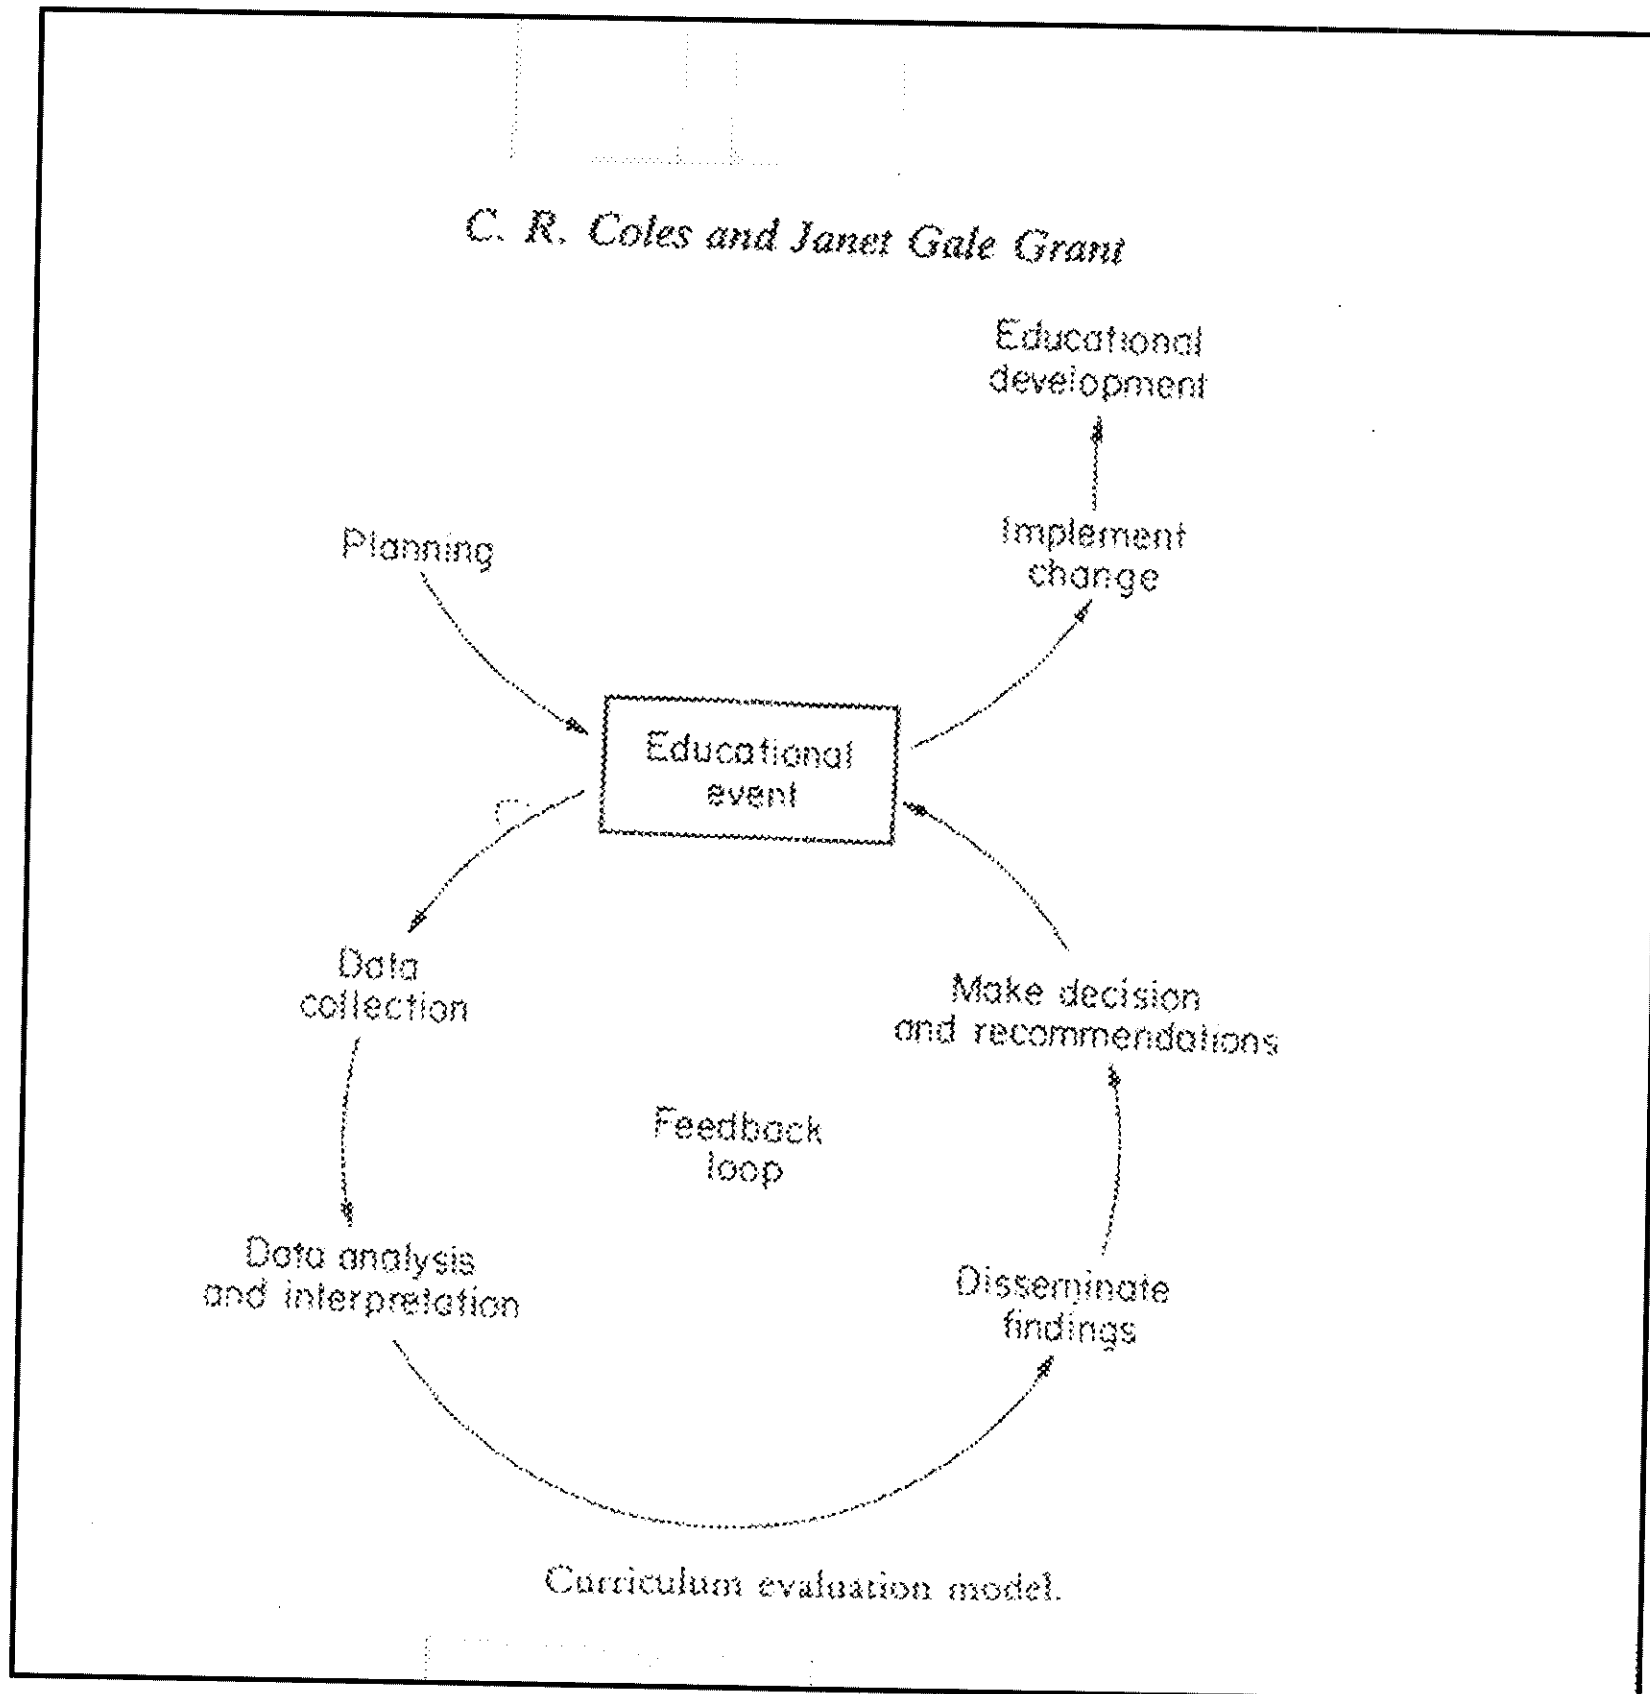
C. R. Coles and Janet Gale Grant

Educational development

Implement change

Planning

Educational event

Data collection

Make decision and recommendations

Feedback loop

Data analysis and interpretation

Disseminate findings

Curriculum evaluation model.